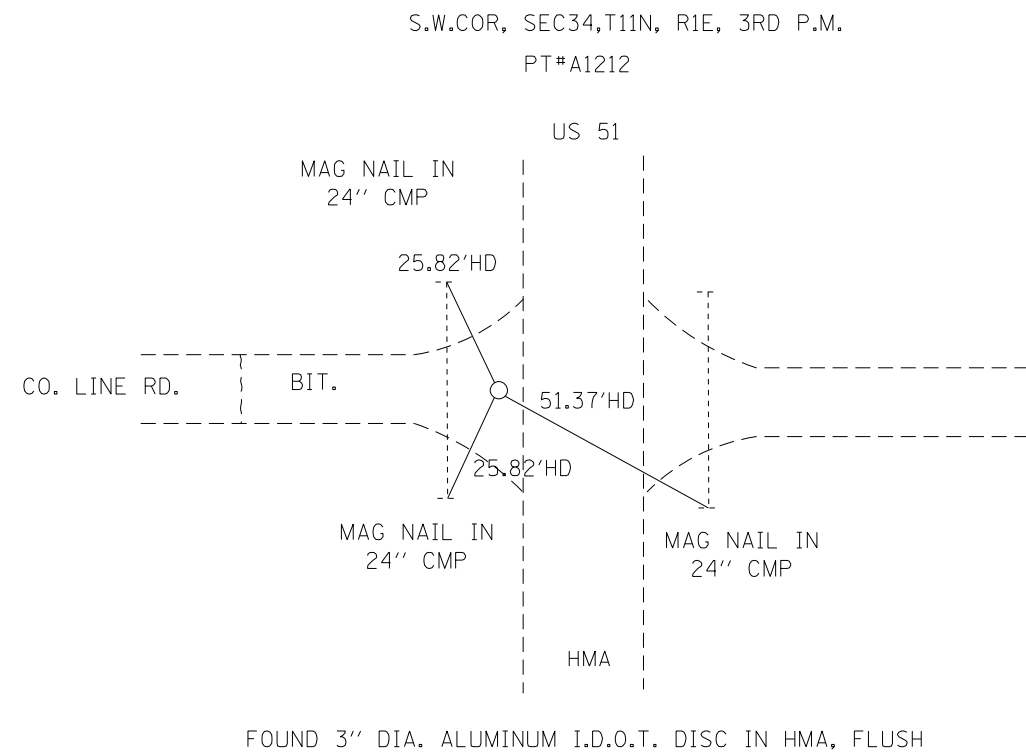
S.W.COR, SEC34,T11N, R1E, 3RD P.M.

PT#A1212

US 51

MAG NAIL IN
24'' CMP

25.82'HD

CO. LINE RD.

BIT.

51.37'HD

25.82'HD

MAG NAIL IN
24'' CMP

MAG NAIL IN
24'' CMP

HMA

FOUND 3'' DIA. ALUMINUM I.D.O.T. DISC IN HMA, FLUSH